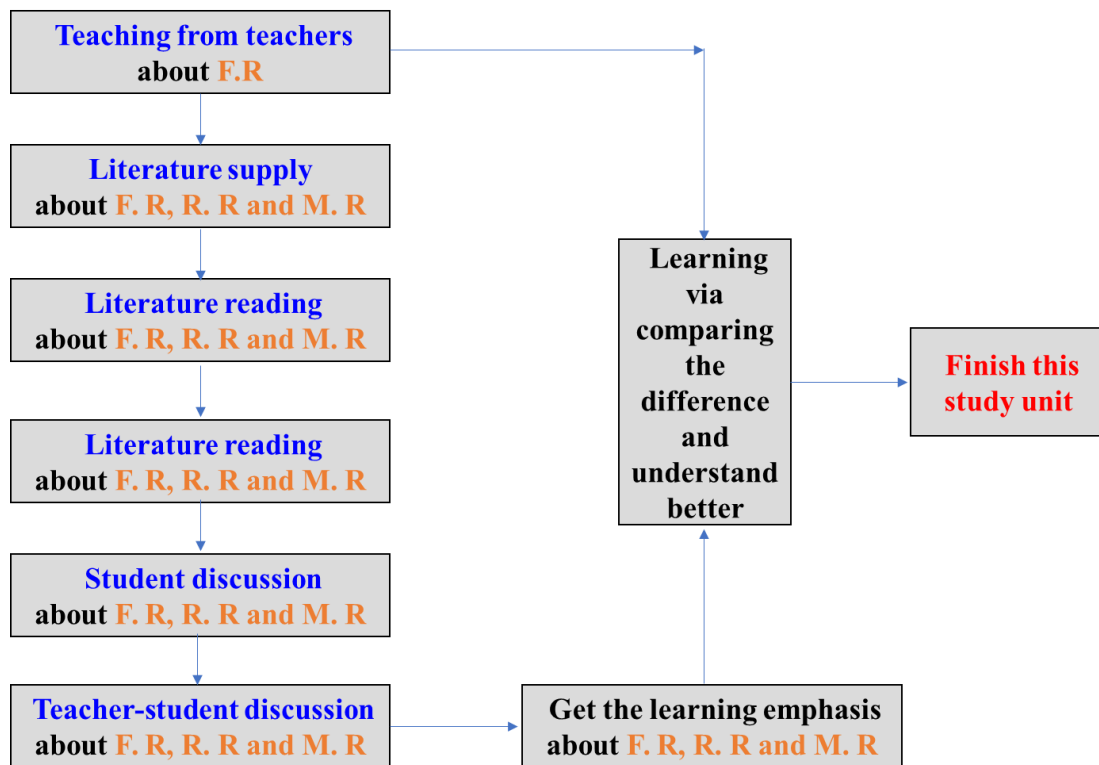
Teaching from teachers about F.R

Literature supply about F. R, R. R and M. R

Literature reading about F. R, R. R and M. R

Literature reading about F. R, R. R and M. R

Student discussion about F. R, R. R and M. R

Teacher-student discussion about F. R, R. R and M. R

Get the learning emphasis about F. R, R. R and M. R

Learning via comparing the difference and understand better

Finish this study unit